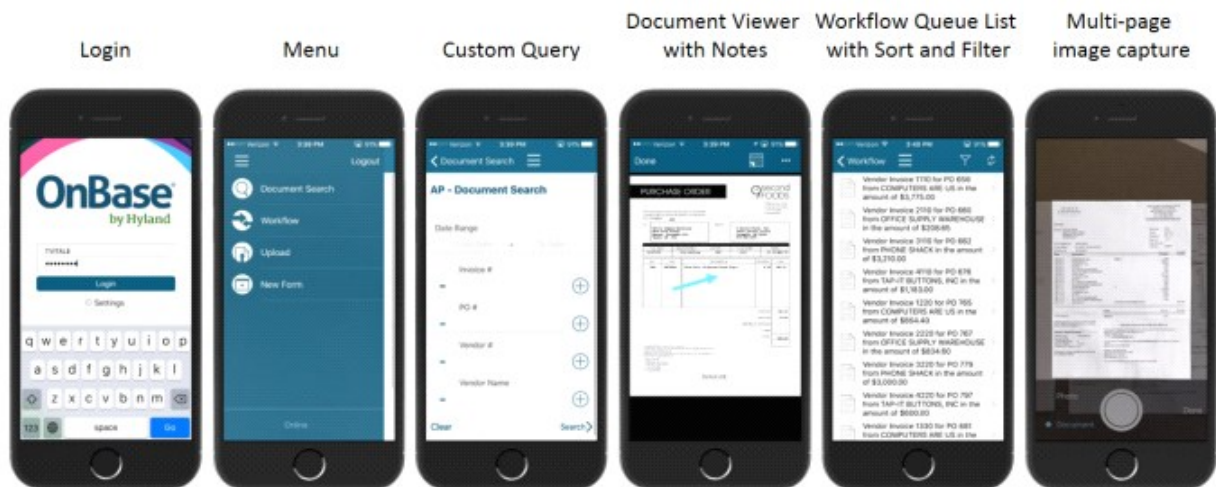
Login

Menu

Custom Query

Document Viewer with Notes

Workflow Queue List with Sort and Filter

Multi-page image capture

OnBase
by Hyland
TVITALE
••••••••
Login
Settings
q w e r t y u i o p
a s d f g h j k l
z x c v b n m
123
space
Go

Logout
Document Search
Workflow
Upload
New Form
Online

Document Search
AP - Document Search
Date Range
Invoice #
PO #
Vendor #
Vendor Name
Clear
Search

Done
PURCHASE ORDER
second FOODS

Workflow
Vendor Invoice 1110 for PO 656 from COMPUTERS ARE US in the amount of $3,775.00
Vendor Invoice 2110 for PO 660 from OFFICE SUPPLY WAREHOUSE in the amount of $208.65
Vendor Invoice 3110 for PO 662 from PHONE SHACK in the amount of $3,210.00
Vendor Invoice 4110 for PO 676 from TAP-IT BUTTONS, INC in the amount of $1,163.00
Vendor Invoice 1220 for PO 765 from COMPUTERS ARE US in the amount of $664.40
Vendor Invoice 2220 for PO 767 from OFFICE SUPPLY WAREHOUSE in the amount of $834.60
Vendor Invoice 3220 for PO 779 from PHONE SHACK in the amount of $3,000.00
Vendor Invoice 4220 for PO 797 from TAP-IT BUTTONS, INC in the amount of $600.00
Vendor Invoice 1330 for PO 881 from COMPUTERS ARE US in the

Photo
Document
Done